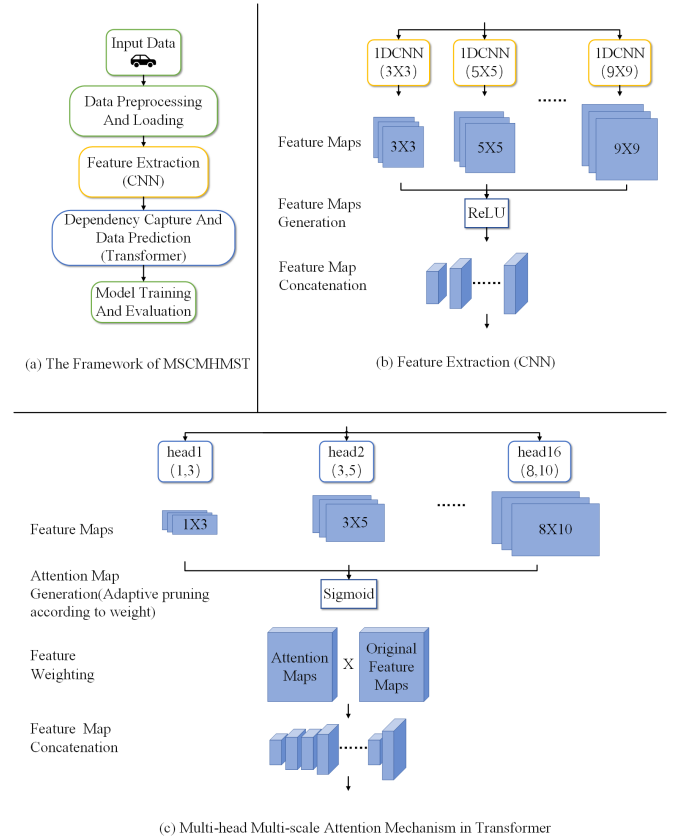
Input Data

Data Preprocessing And Loading

Feature Extraction (CNN)

Dependency Capture And Data Prediction (Transformer)

Model Training And Evaluation

(a) The Framework of MSCMHMST

1DCNN (3X3)

1DCNN (5X5)

......

1DCNN (9X9)

Feature Maps

3X3

5X5

9X9

Feature Maps Generation

ReLU

Feature Map Concatenation

......

(b) Feature Extraction (CNN)

head1 (1,3)

head2 (3,5)

......

head16 (8,10)

Feature Maps

1X3

3X5

8X10

Attention Map Generation(Adaptive pruning according to weight)

Sigmoid

Feature Weighting

Attention Maps

X

Original Feature Maps

Feature Map Concatenation

......

(c) Multi-head Multi-scale Attention Mechanism in Transformer